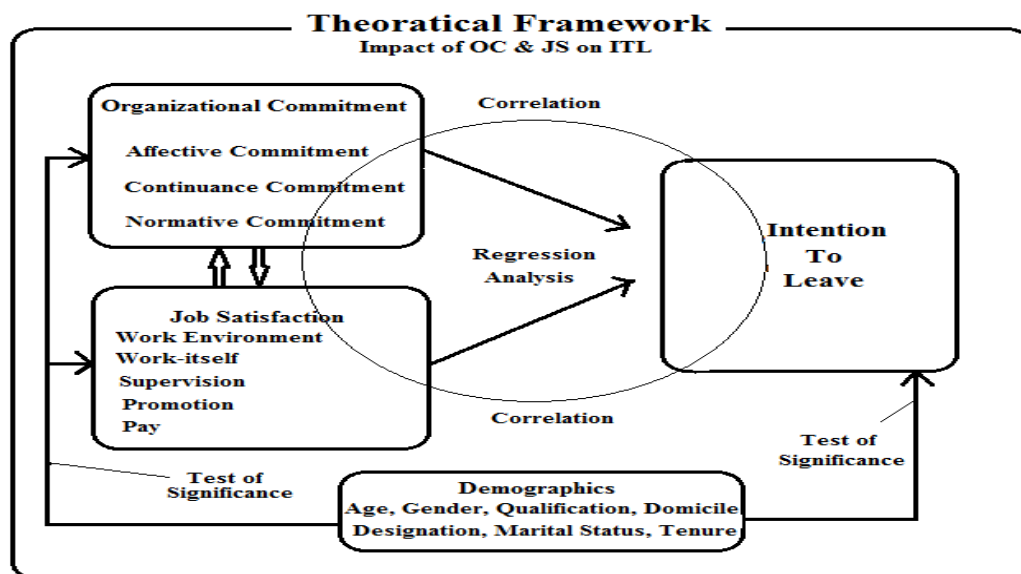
Theoratical Framework
Impact of OC & JS on ITL

Organizational Commitment
Affective Commitment
Continuance Commitment
Normative Commitment

Correlation

Regression Analysis

Intention To Leave

Job Satisfaction
Work Environment
Work-itself
Supervision
Promotion
Pay

Correlation

Test of Significance

Test of Significance

Demographics
Age, Gender, Qualification, Domicile
Designation, Marital Status, Tenure